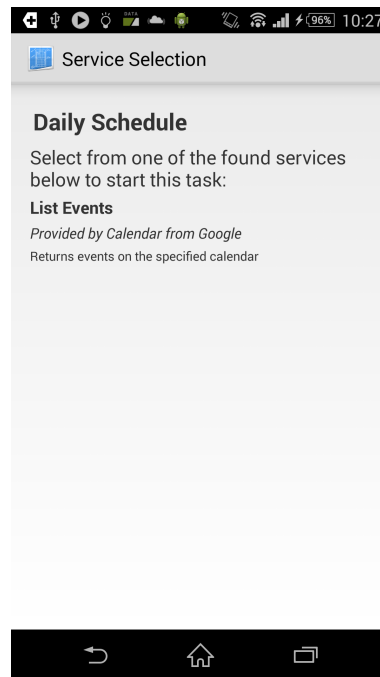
DATA 96% 10:27

Service Selection

Daily Schedule

Select from one of the found services below to start this task:

List Events

*Provided by Calendar from Google*

Returns events on the specified calendar